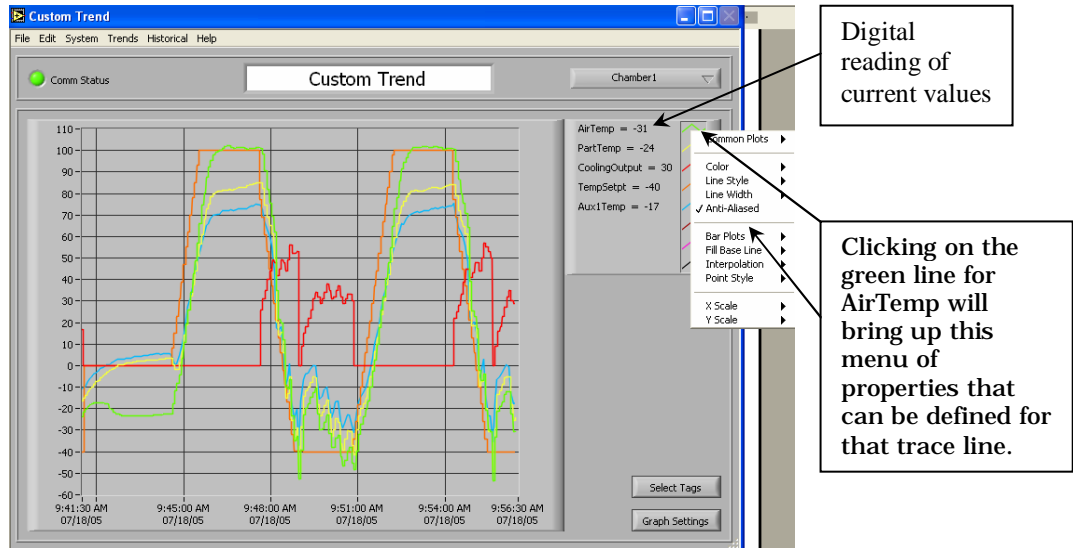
Custom Trend

File Edit System Trends Historical Help

Comm Status

Custom Trend

Chamber1

Digital reading of current values

AirTemp = -31
PartTemp = -24
CoolingOutput = 30
TempSetpt = -40
Aux1Temp = -17

Common Plots
Color
Line Style
Line Width
✓ Anti-Aliased
Bar Plots
Fill Base Line
Interpolation
Point Style
X Scale
Y Scale

Clicking on the green line for AirTemp will bring up this menu of properties that can be defined for that trace line.

110
100
90
80
70
60
50
40
30
20
10
0
-10
-20
-30
-40
-50
-60

9:41:30 AM 07/18/05
9:45:00 AM 07/18/05
9:48:00 AM 07/18/05
9:51:00 AM 07/18/05
9:54:00 AM 07/18/05
9:56:30 AM 07/18/05

Select Tags

Graph Settings